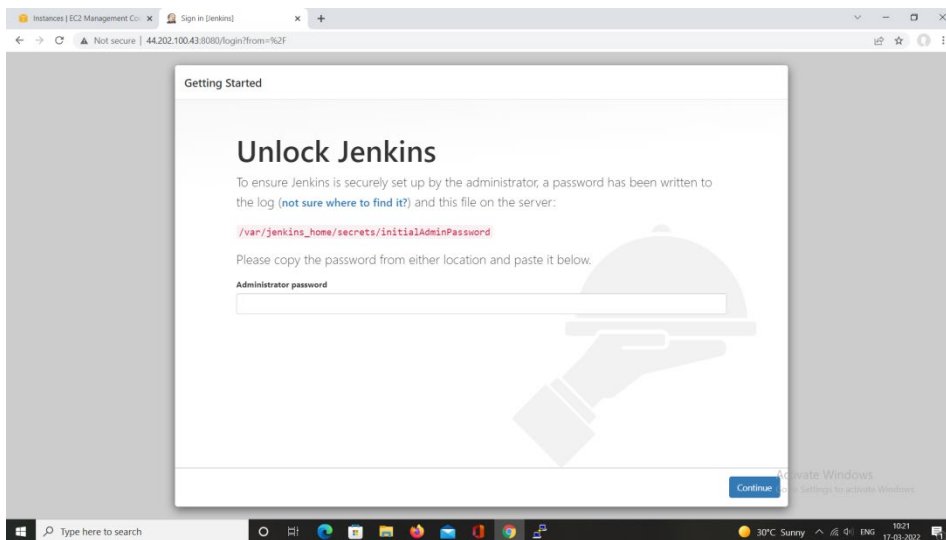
Instances | EC2 Management Co ×
Sign in [Jenkins] ×
+

Not secure | 44.202.100.43:8080/login?from=%2F

Getting Started

Unlock Jenkins

To ensure Jenkins is securely set up by the administrator, a password has been written to the log (not sure where to find it?) and this file on the server:

/var/jenkins_home/secrets/initialAdminPassword

Please copy the password from either location and paste it below.

Administrator password

Continue

Activate Windows
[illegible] Settings to activate Windows.

Type here to search

30°C Sunny ENG 10:21 17-03-2022